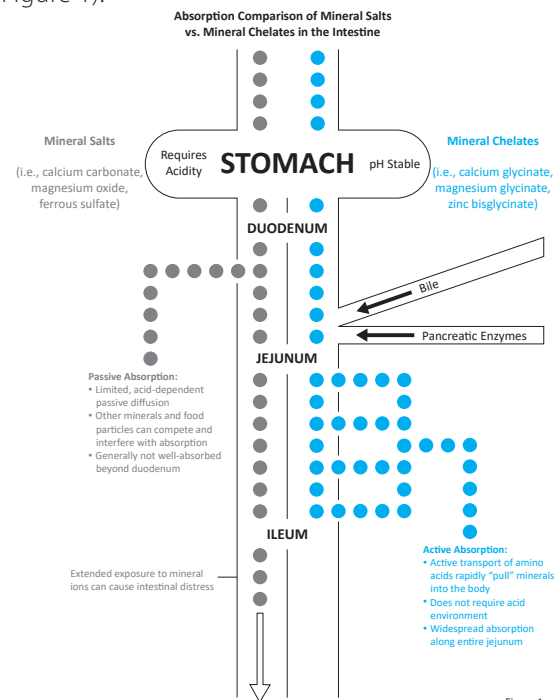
Figure 1).

Absorption Comparison of Mineral Salts vs. Mineral Chelates in the Intestine

Mineral Salts

(i.e., calcium carbonate, magnesium oxide, ferrous sulfate)

Requires Acidity

STOMACH

pH Stable

Mineral Chelates

(i.e., calcium glycinate, magnesium glycinate, zinc bisglycinate)

DUODENUM

Bile

Pancreatic Enzymes

JEJUNUM

Passive Absorption:
• Limited, acid-dependent passive diffusion
• Other minerals and food particles can compete and interfere with absorption
• Generally not well-absorbed beyond duodenum

ILEUM

Active Absorption:
• Active transport of amino acids rapidly "pull" minerals into the body
• Does not require acid environment
• Widespread absorption along entire jejunum

Extended exposure to mineral ions can cause intestinal distress

Figure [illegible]